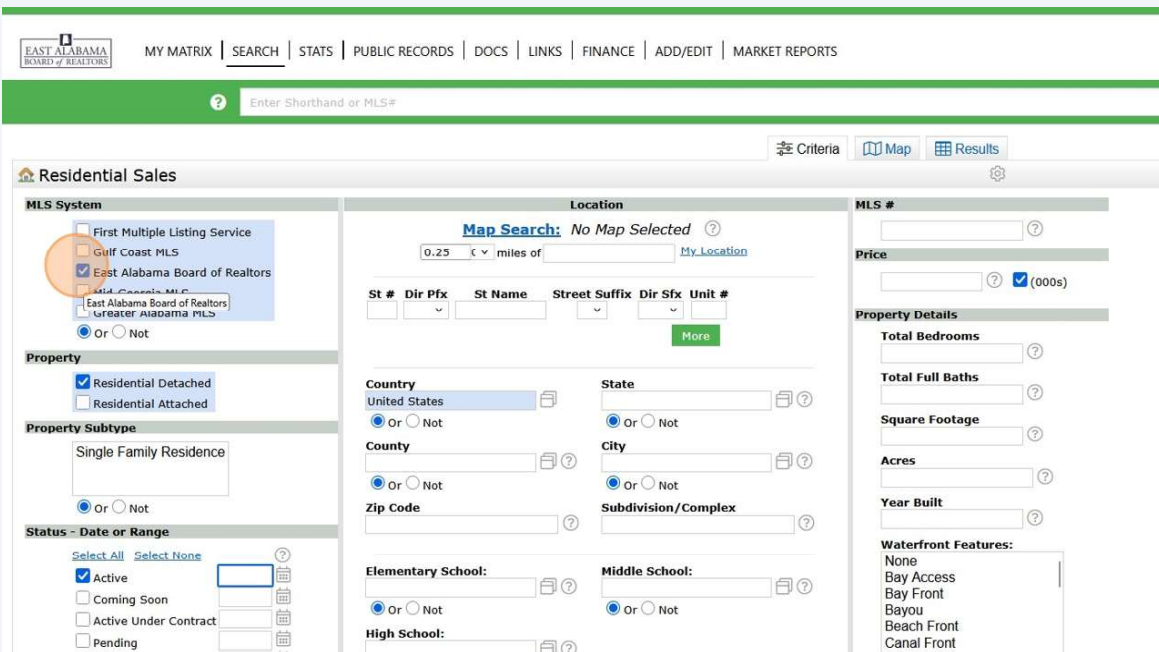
EAST ALABAMA BOARD of REALTORS

MY MATRIX | SEARCH | STATS | PUBLIC RECORDS | DOCS | LINKS | FINANCE | ADD/EDIT | MARKET REPORTS

Enter Shorthand or MLS#

Criteria Map Results

Residential Sales

MLS System
First Multiple Listing Service
Gulf Coast MLS
East Alabama Board of Realtors
Mid-Georgia MLS
East Alabama Board of Realtors
Greater Alabama MLS
Or Not

Property
Residential Detached
Residential Attached

Property Subtype
Single Family Residence
Or Not

Status - Date or Range
Select All Select None
Active
Coming Soon
Active Under Contract
Pending

Location
Map Search: No Map Selected
0.25 miles of My Location
St # Dir Pfx St Name Street Suffix Dir Sfx Unit #
More
Country
United States
Or Not
State
Or Not
County
Or Not
City
Or Not
Zip Code
Subdivision/Complex
Elementary School:
Or Not
Middle School:
Or Not
High School:

MLS #
Price
(000s)
Property Details
Total Bedrooms
Total Full Baths
Square Footage
Acres
Year Built
Waterfront Features:
None
Bay Access
Bay Front
Bayou
Beach Front
Canal Front